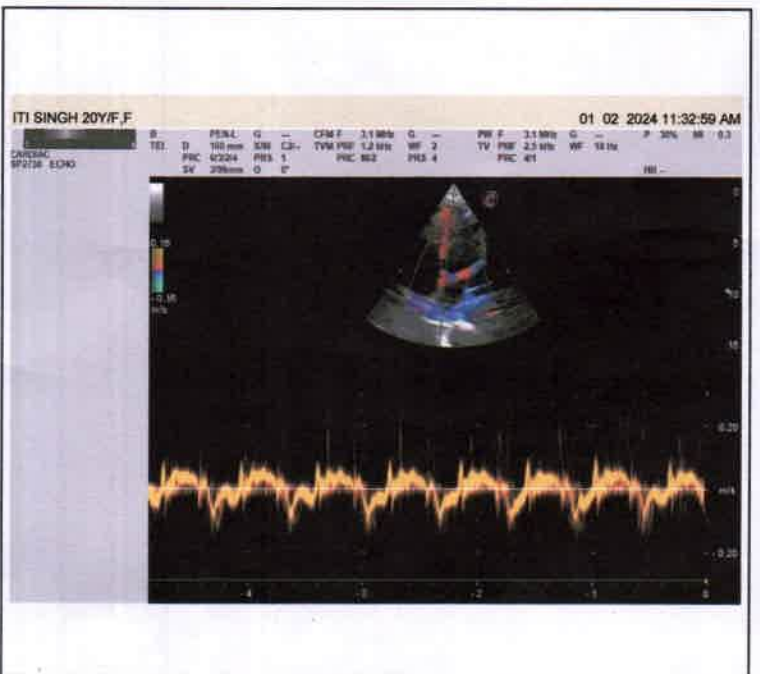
ITI SINGH 20Y/F,F

01 02 2024 11:32:59 AM

CARDIAC
SP2730 ECHO

B PEN-L G —
TEI D 160 mm S/W C3/-
PRC 0/3/2/4 PRS 1
SV 3/9mm Θ 0°

CFM F 3.1 MHz G —
TVM PRF 1.2 kHz WF 2
PRC M/2 PRS 4

PW F 3.1 MHz G —
TV PRF 2.5 kHz WF 18 Hz
PRC 4/1

P 30% MI 0.3

RR —

0.15
-0.15
m/s

0
5
10
15

0.20
m/s
-0.20

-4
-3
-2
-1
0